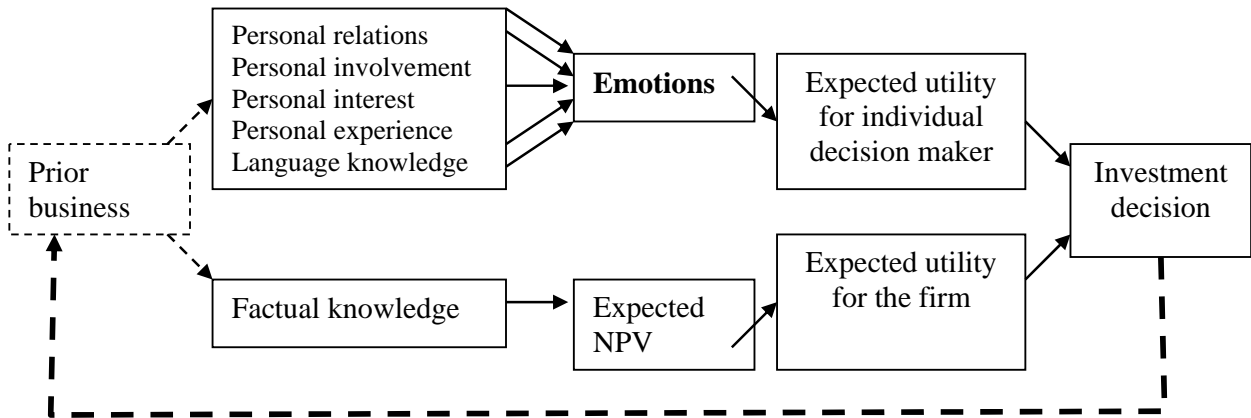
Prior business

Personal relations
Personal involvement
Personal interest
Personal experience
Language knowledge

Emotions

Expected utility for individual decision maker

Factual knowledge

Expected NPV

Expected utility for the firm

Investment decision